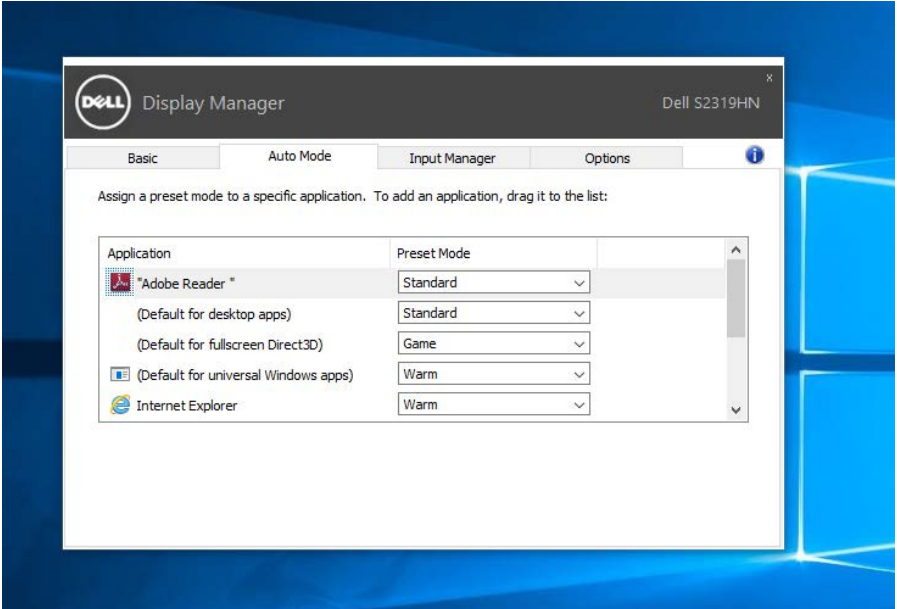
DELL Display Manager

Dell S2319HN

x

Basic | Auto Mode | Input Manager | Options

Assign a preset mode to a specific application. To add an application, drag it to the list:

| Application | Preset Mode |
|---|---|
| "Adobe Reader " | Standard |
| (Default for desktop apps) | Standard |
| (Default for fullscreen Direct3D) | Game |
| (Default for universal Windows apps) | Warm |
| Internet Explorer | Warm |